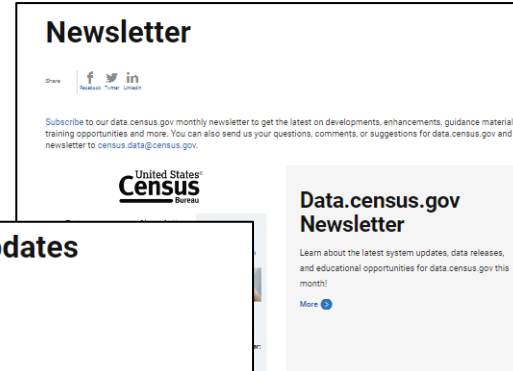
Newsletter

Share | Facebook Twitter LinkedIn

Subscribe to our data.census.gov monthly newsletter to get the latest on developments, enhancements, guidance material, training opportunities and more. You can also send us your questions, comments, or suggestions for data.census.gov and newsletter to census.data@census.gov.

United States® Census Bureau

Data.census.gov Newsletter

Learn about the latest system updates, data releases, and educational opportunities for data.census.gov this month!

More

dates